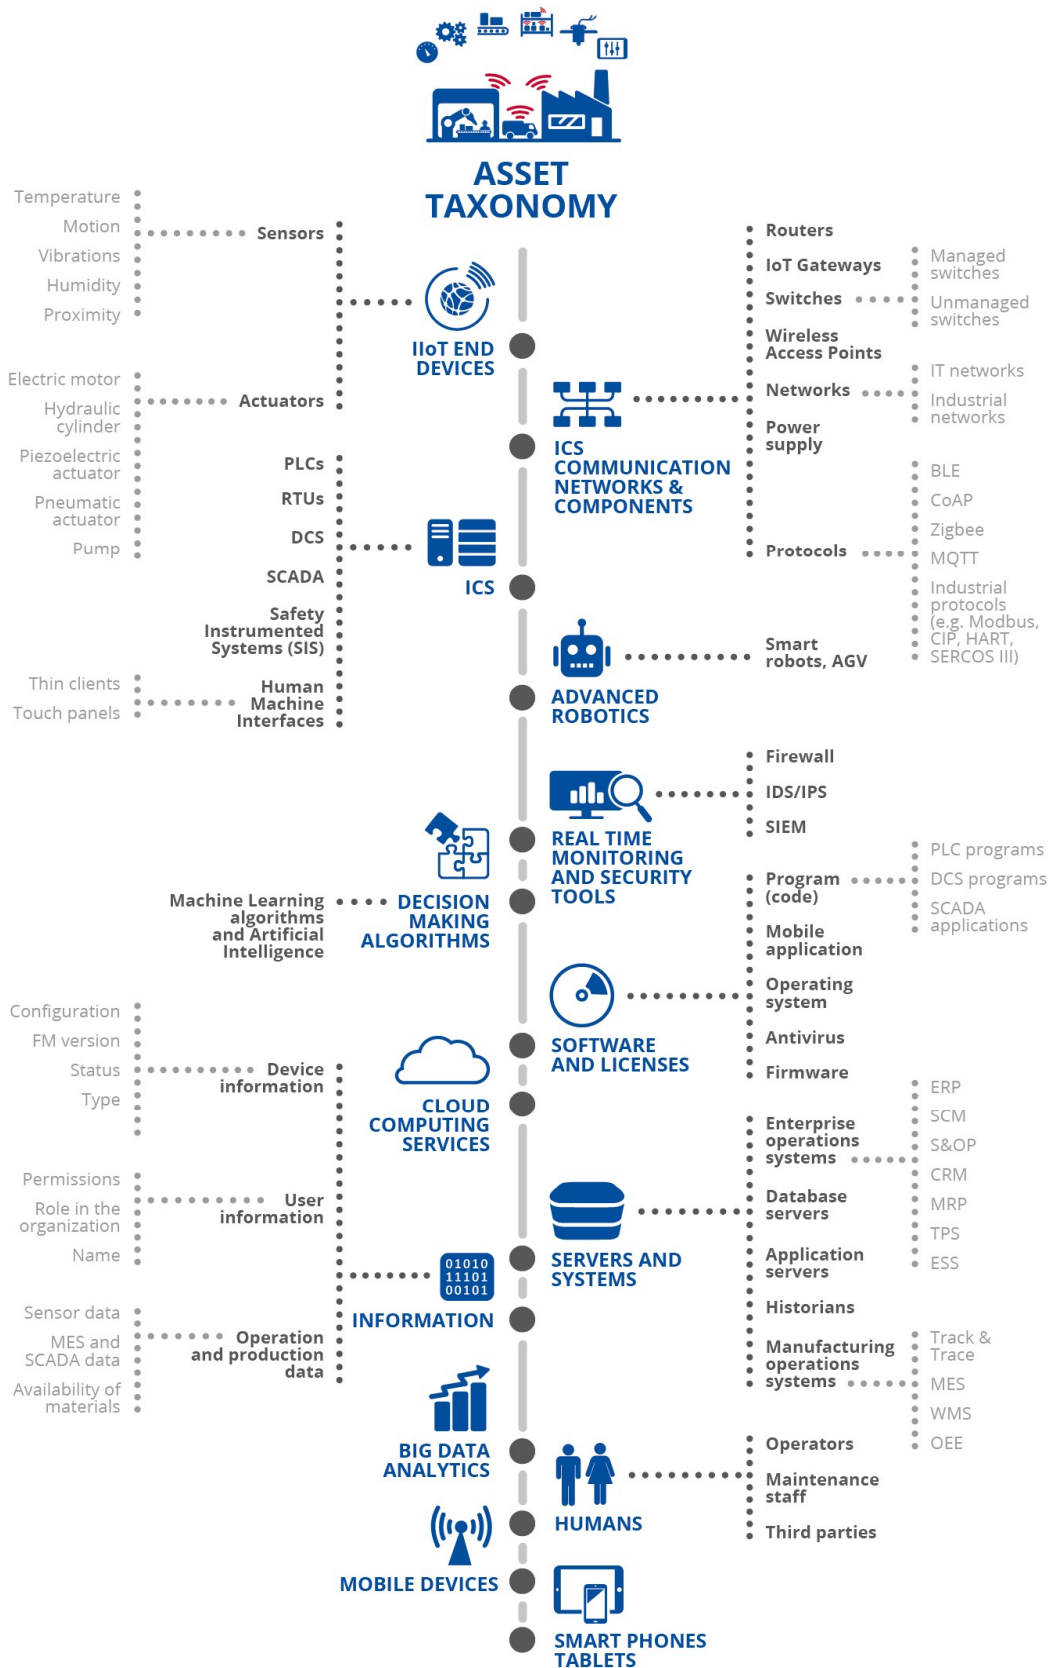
ASSET TAXONOMY

IIoT END DEVICES

Sensors
Temperature
Motion
Vibrations
Humidity
Proximity

Actuators
Electric motor
Hydraulic cylinder
Piezoelectric actuator
Pneumatic actuator
Pump

ICS COMMUNICATION NETWORKS & COMPONENTS

Routers
IoT Gateways
Switches
Managed switches
Unmanaged switches
Wireless Access Points
Networks
IT networks
Industrial networks
Power supply
Protocols
BLE
CoAP
Zigbee
MQTT
Industrial protocols (e.g. Modbus, CIP, HART, SERCOS III)

ICS

PLCs
RTUs
DCS
SCADA
Safety Instrumented Systems (SIS)
Human Machine Interfaces
Thin clients
Touch panels

ADVANCED ROBOTICS

Smart robots, AGV

REAL TIME MONITORING AND SECURITY TOOLS

Firewall
IDS/IPS
SIEM

DECISION MAKING ALGORITHMS

Machine Learning algorithms and Artificial Intelligence

SOFTWARE AND LICENSES

Program (code)
PLC programs
DCS programs
SCADA applications
Mobile application
Operating system
Antivirus
Firmware

CLOUD COMPUTING SERVICES

Device information
Configuration
FM version
Status
Type

User information
Permissions
Role in the organization
Name

SERVERS AND SYSTEMS

Enterprise operations systems
ERP
SCM
S&OP
CRM
MRP
TPS
ESS
Database servers
Application servers
Historians
Manufacturing operations systems
Track & Trace
MES
WMS
OEE

01010
11101
00101
INFORMATION

Operation and production data
Sensor data
MES and SCADA data
Availability of materials

BIG DATA ANALYTICS

HUMANS

Operators
Maintenance staff
Third parties

MOBILE DEVICES

SMART PHONES TABLETS